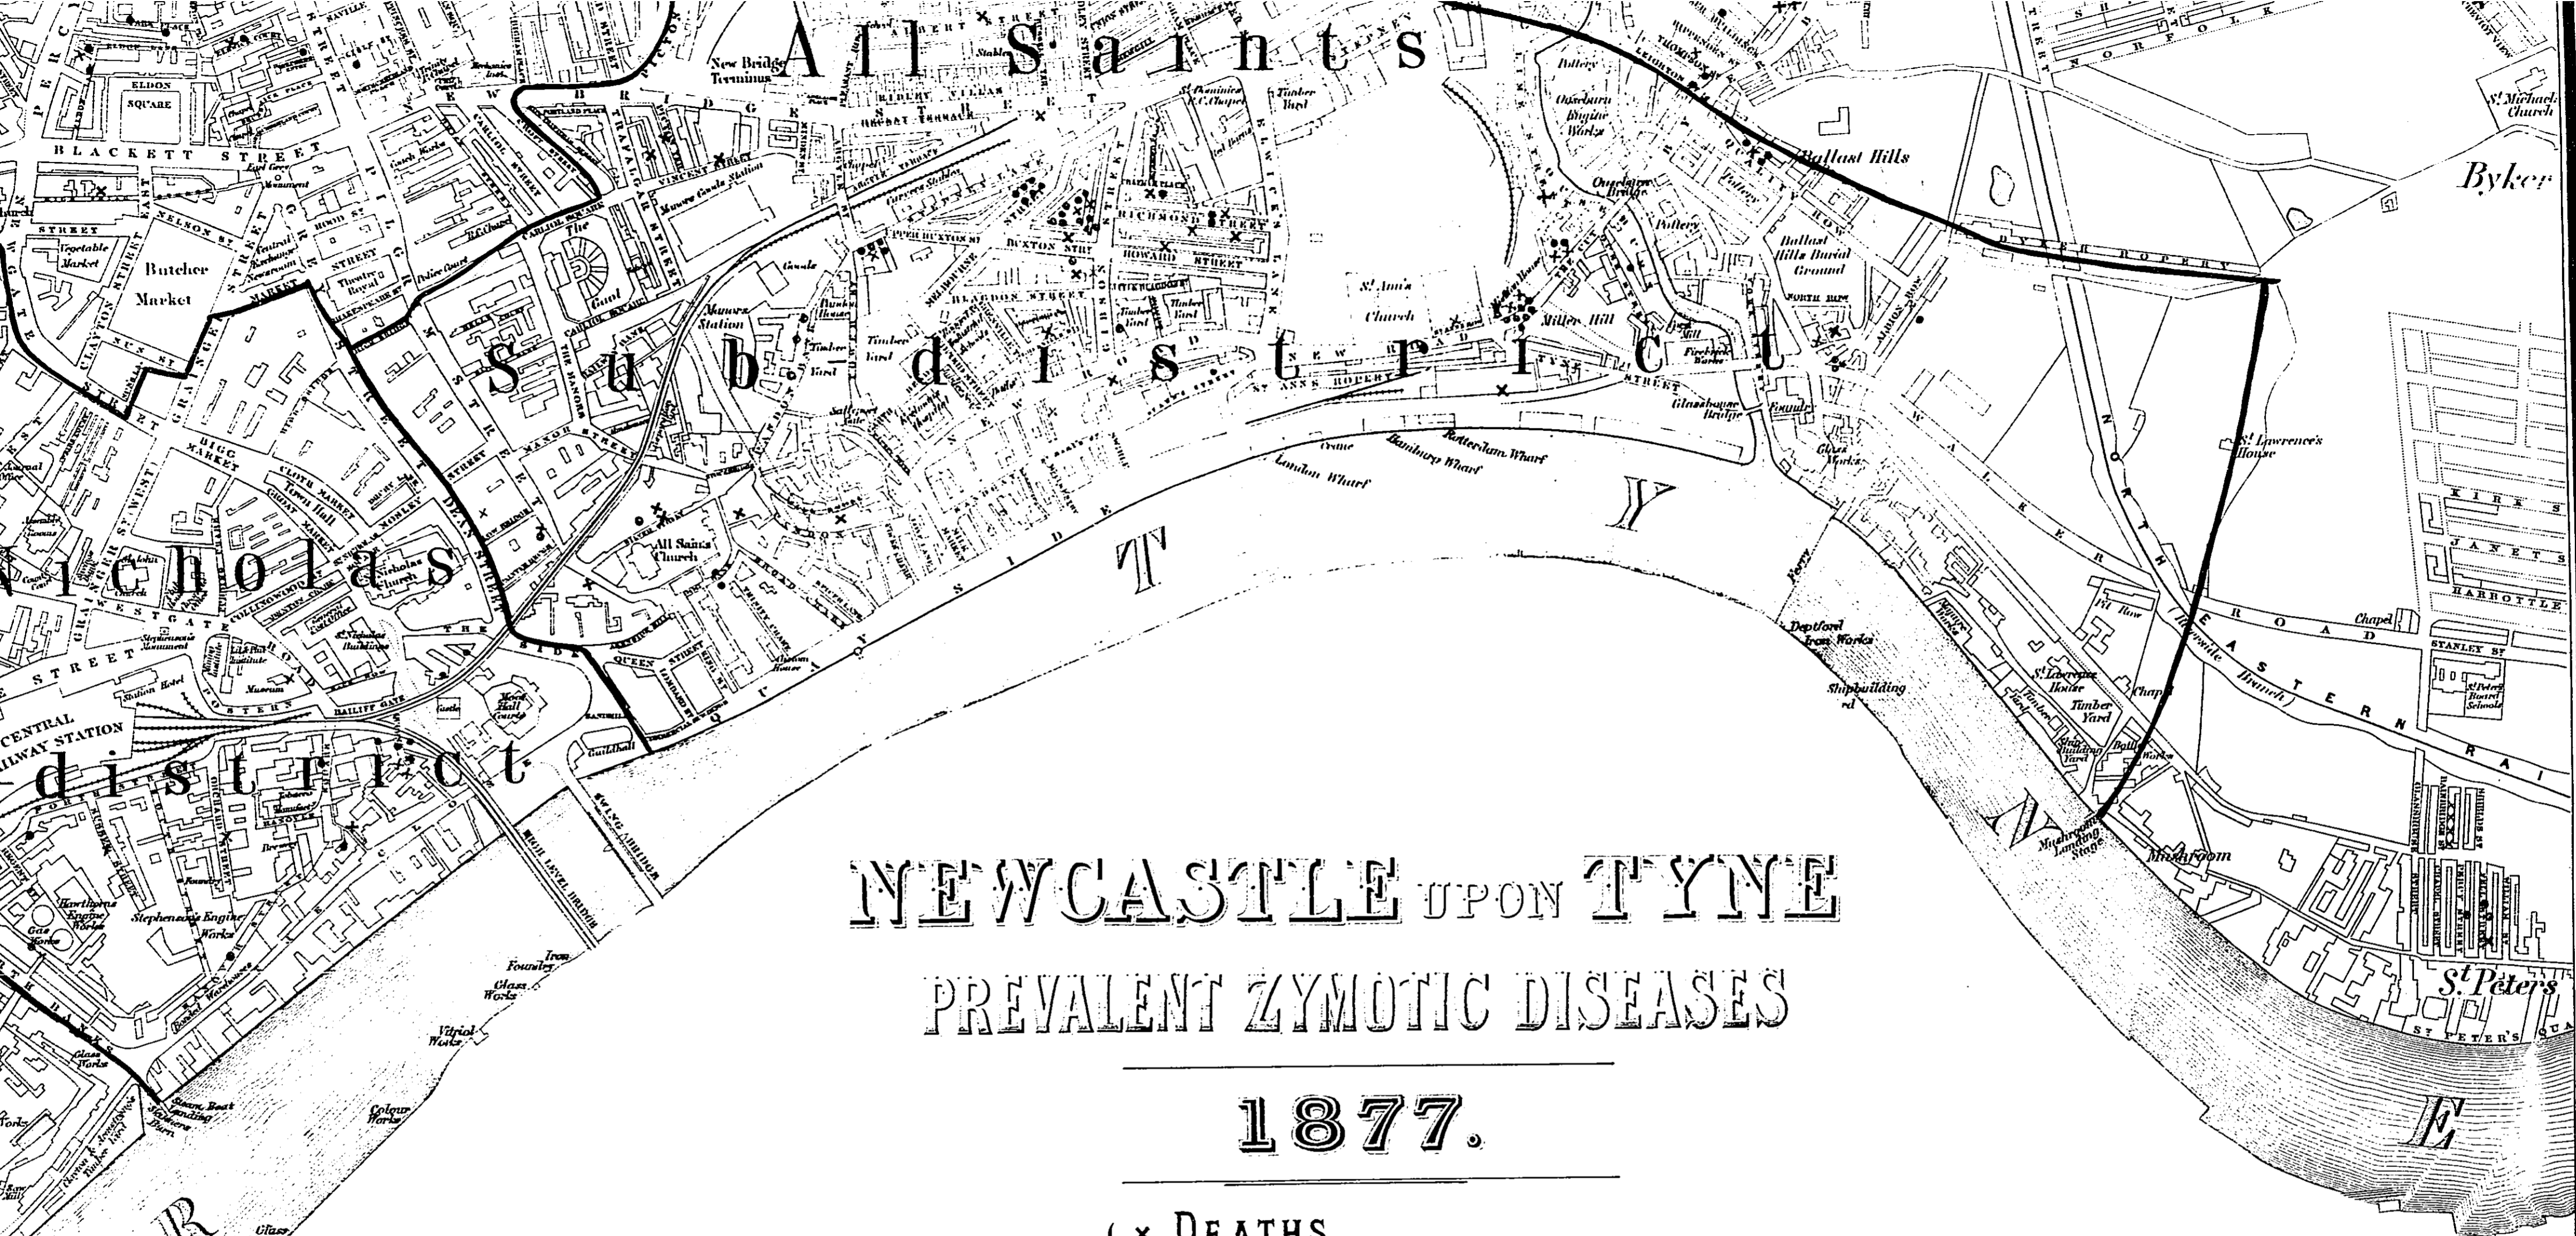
All Saints

Sub-district

Nicholas

district

NEWCASTLE UPON TYNE

PREVALENT ZYMOTIC DISEASES

1877.

( × DEATHS

ELDON SQUARE

BLACKETT STREET

Butcher Market

Vegetable Market

CLAYTON STREET

GRAINGER STREET

NELSON ST

BIGG MARKET

CLOTH MARKET

Town Hall

St. Nicholas Church

WESTGATE

COLLINGWOOD ST

St. Nicholas Buildings

CENTRAL RAILWAY STATION

Station Hotel

Museum

POSTERN

BAILIFF GATE

Castle

Moot Hall Courts

THE SIDE

QUEEN STREET

Guildhall

SWING BRIDGE

HIGH LEVEL BRIDGE

Stephenson's Engine Works

Hawthorn Engine Works

Gas Works

Glass Works

Iron Foundry

Glass Works

Vitriol Works

Colour Works

Steam Boat Landing

New Bridge Terminus

NEW BRIDGE STREET

CARLIOL STREET

VINCENT STREET

TRAFALGAR STREET

Manors Goods Station

Manors Station

The Gaol

CARLIOL SQUARE

MANOR STREET

DEAN STREET

All Saints Church

Theatre Royal

Timber Yard

RICHMOND STREET

HOWARD STREET

BUXTON STREET

Timber Yard

St. Ann's Church

NEW ROAD

ST ANN'S ROPERY

Crane

London Wharf

Bamburgh Wharf

Rotterdam Wharf

Glasshouse Bridge

Foundry

Glass Works

Ouseburn Engine Works

Ouseburn Bridge

Pottery

Pottery

Ballast Hills

Ballast Hills Burial Ground

Miller Hill

Byker

St. Michael's Church

BYKER ROPERY

NORTH EASTERN RAILWAY

St. Lawrence's House

KIRK ST

JANET ST

HARBOTTLE ST

STANLEY ST

St. Peter's Board Schools

Chapel

ROAD

WALKER

Deptford Iron Works

Shipbuilding Yard

St. Lawrence House

Timber Yard

Ship Building Yard

Mushroom Landing Stage

Mushroom

St. Peter's

ST. PETER'S QUAY

Ferry

QUAYSIDE

TYNE

RIVER